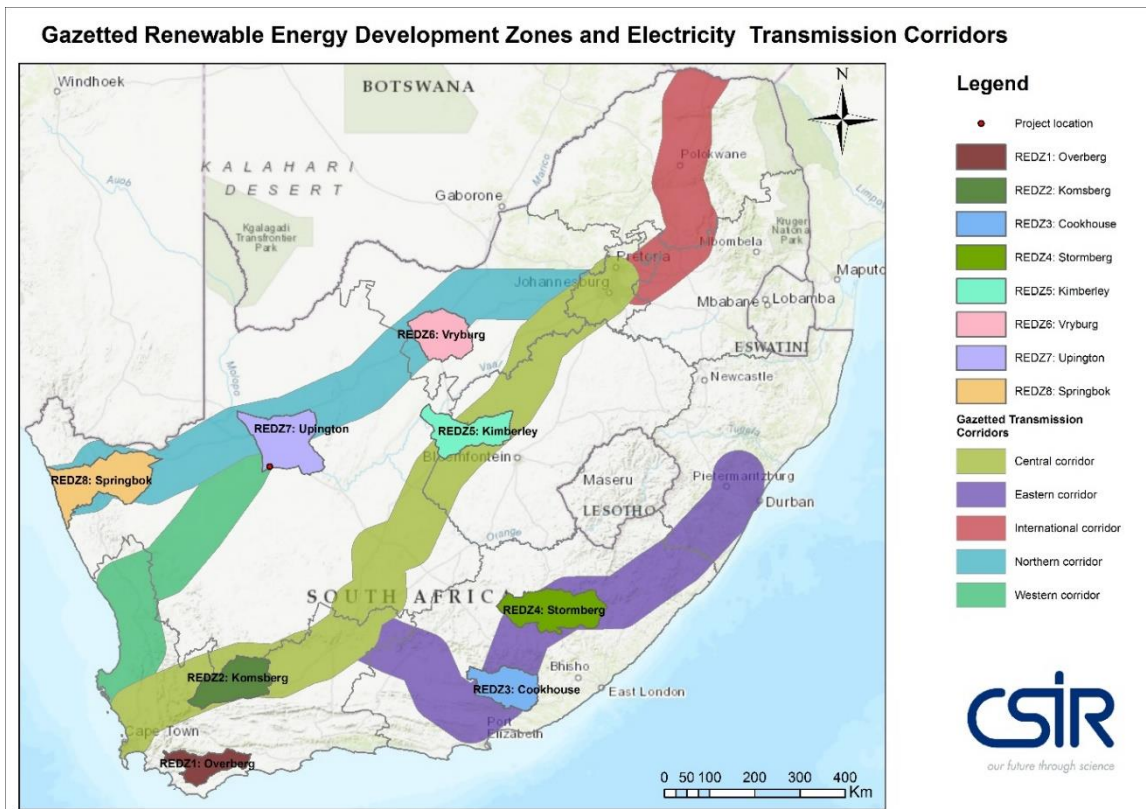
Gazetted Renewable Energy Development Zones and Electricity Transmission Corridors

Windhoek
BOTSWANA
KALAHARI DESERT
Gaborone
Kgalagadi Transfrontier Park
Auob
Molopo
Marico
Limpopo
Polokwane
Kruger National Park
Mbombela
Maputo
Pretoria
Johannesburg
Mbabane
Lobamba
ESWATINI
REDZ6: Vryburg
Vaal
Newcastle
REDZ7: Upington
REDZ5: Kimberley
Bloemfontein
Tugela
REDZ8: Springbok
Maseru
LESOTHO
Pietermaritzburg
Durban
Orange
SOUTH AFRICA
REDZ4: Stormberg
Bhisho
REDZ2: Komsberg
REDZ3: Cookhouse
East London
Cape Town
Port Elizabeth
REDZ1: Overberg
N
0 50 100 200 300 400 Km

Legend
Project location
REDZ1: Overberg
REDZ2: Komsberg
REDZ3: Cookhouse
REDZ4: Stormberg
REDZ5: Kimberley
REDZ6: Vryburg
REDZ7: Upington
REDZ8: Springbok
Gazetted Transmission Corridors
Central corridor
Eastern corridor
International corridor
Northern corridor
Western corridor

CSIR
our future through science